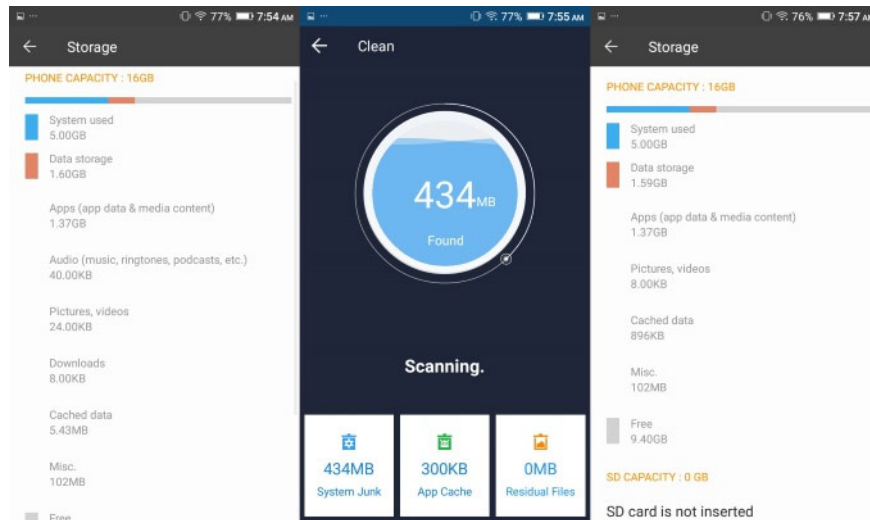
77% 7:54 AM

Storage

PHONE CAPACITY : 16GB

System used
5.00GB

Data storage
1.60GB

Apps (app data & media content)
1.37GB

Audio (music, ringtones, podcasts, etc.)
40.00KB

Pictures, videos
24.00KB

Downloads
8.00KB

Cached data
5.43MB

Misc.
102MB

Free

77% 7:55 AM

Clean

434MB

Found

Scanning.

434MB
System Junk

300KB
App Cache

0MB
Residual Files

76% 7:57 AM

Storage

PHONE CAPACITY : 16GB

System used
5.00GB

Data storage
1.59GB

Apps (app data & media content)
1.37GB

Pictures, videos
8.00KB

Cached data
896KB

Misc.
102MB

Free
9.40GB

SD CAPACITY : 0 GB

SD card is not inserted